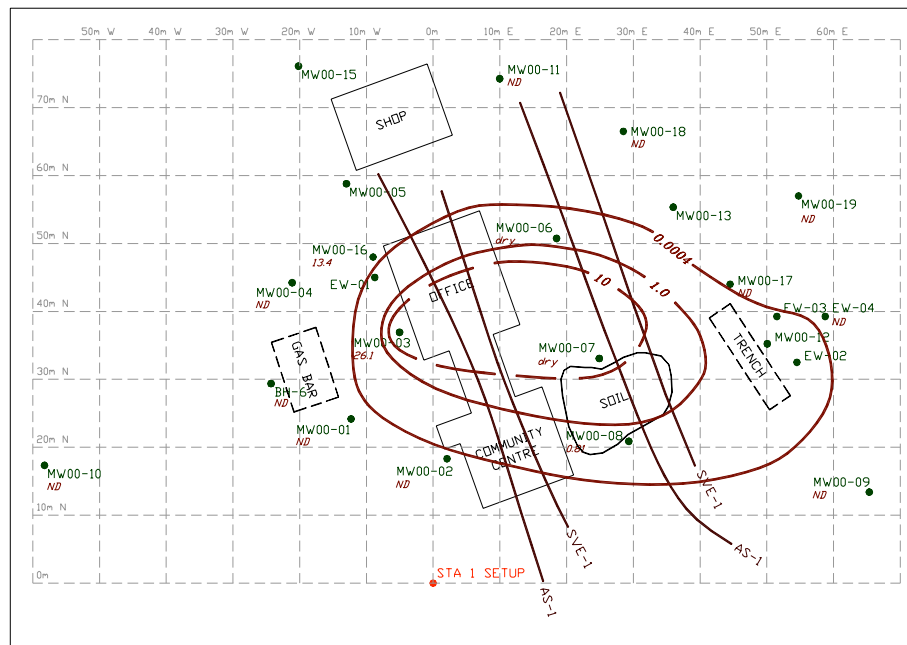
50m W 40m W 30m W 20m W 10m W 0m 10m E 20m E 30m E 40m E 50m E 60m E

70m N
60m N
50m N
40m N
30m N
20m N
10m N
0m

MW00-15
SHOP
MW00-11
ND
MW00-18
ND
MW00-05
MW00-13
MW00-19
ND
MW00-06
dry
0.0004
MW00-16
13.4
EW-01
OFFICE
10
1.0
MW00-17
MW00-04
ND
EW-03 EW-04
ND
MW00-03
26.1
MW00-12
TRENCH
GAS BAR
MW00-07
dry
EW-02
BH-67
ND
SOIL
MW00-01
MW00-08
0.81
COMMUNITY CENTRE
MW00-10
ND
MW00-02
ND
SVE-1
MW00-09
ND
SVE-1
AS-1
STA 1 SETUP
AS-1